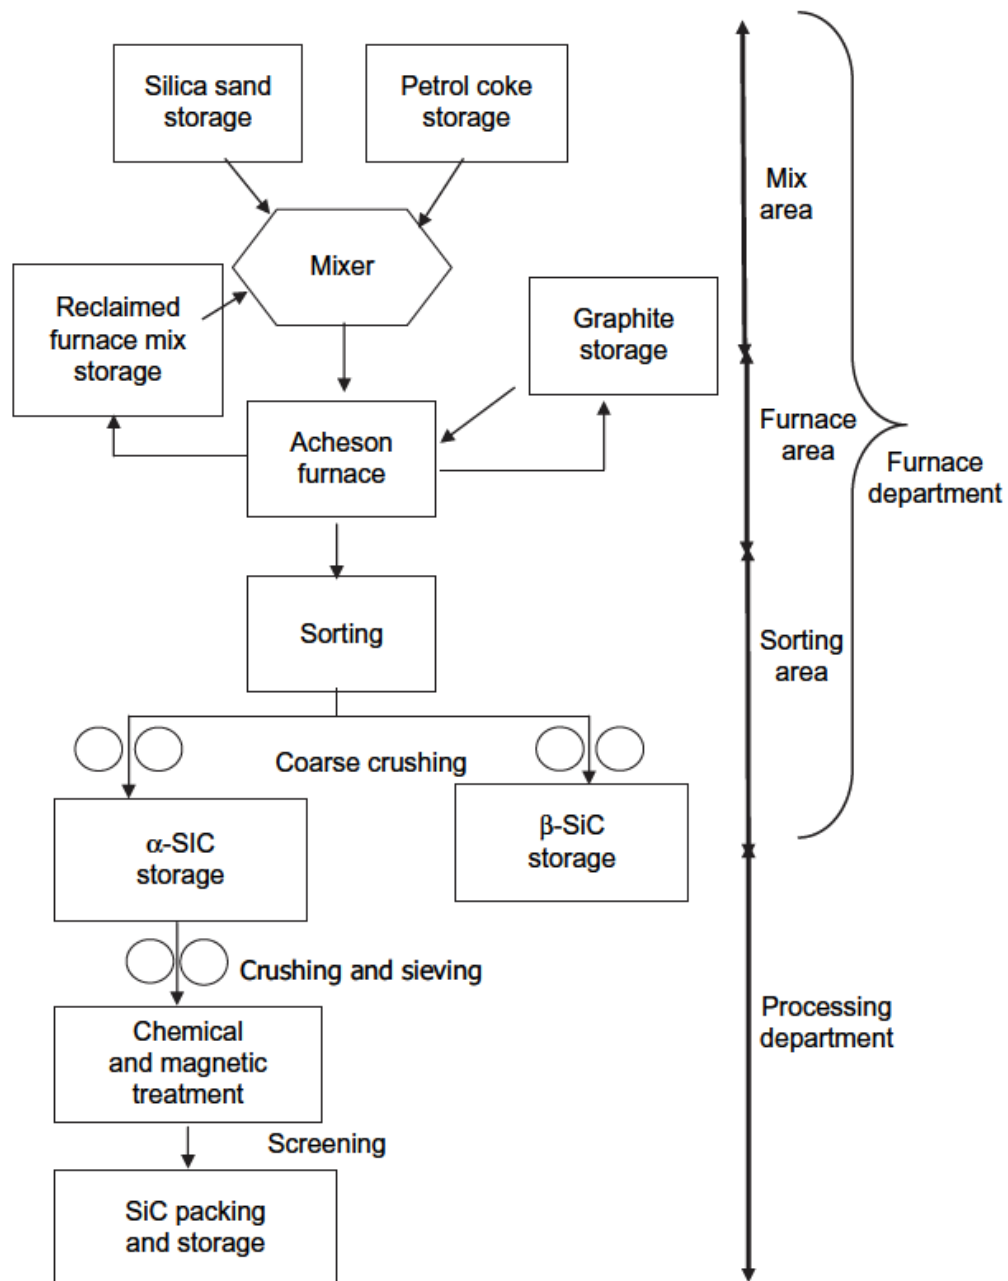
Silica sand storage

Petrol coke storage

Mixer

Reclaimed furnace mix storage

Graphite storage

Acheson furnace

Sorting

Coarse crushing

α-SIC storage

β-SiC storage

Crushing and sieving

Chemical and magnetic treatment

Screening

SiC packing and storage

Mix area

Furnace area

Sorting area

Furnace department

Processing department